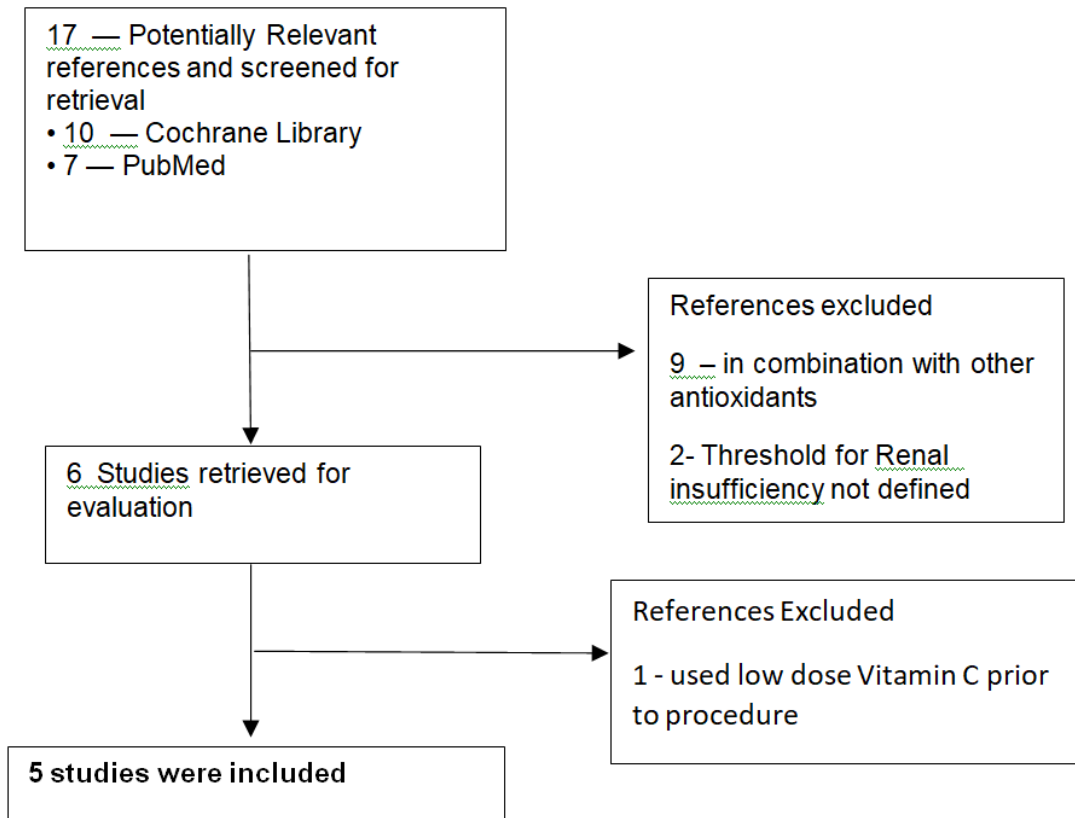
17 — Potentially Relevant references and screened for retrieval
• 10 — Cochrane Library
• 7 — PubMed

References excluded

9 – in combination with other antioxidants

2- Threshold for Renal insufficiency not defined

6 Studies retrieved for evaluation

References Excluded

1 - used low dose Vitamin C prior to procedure

5 studies were included